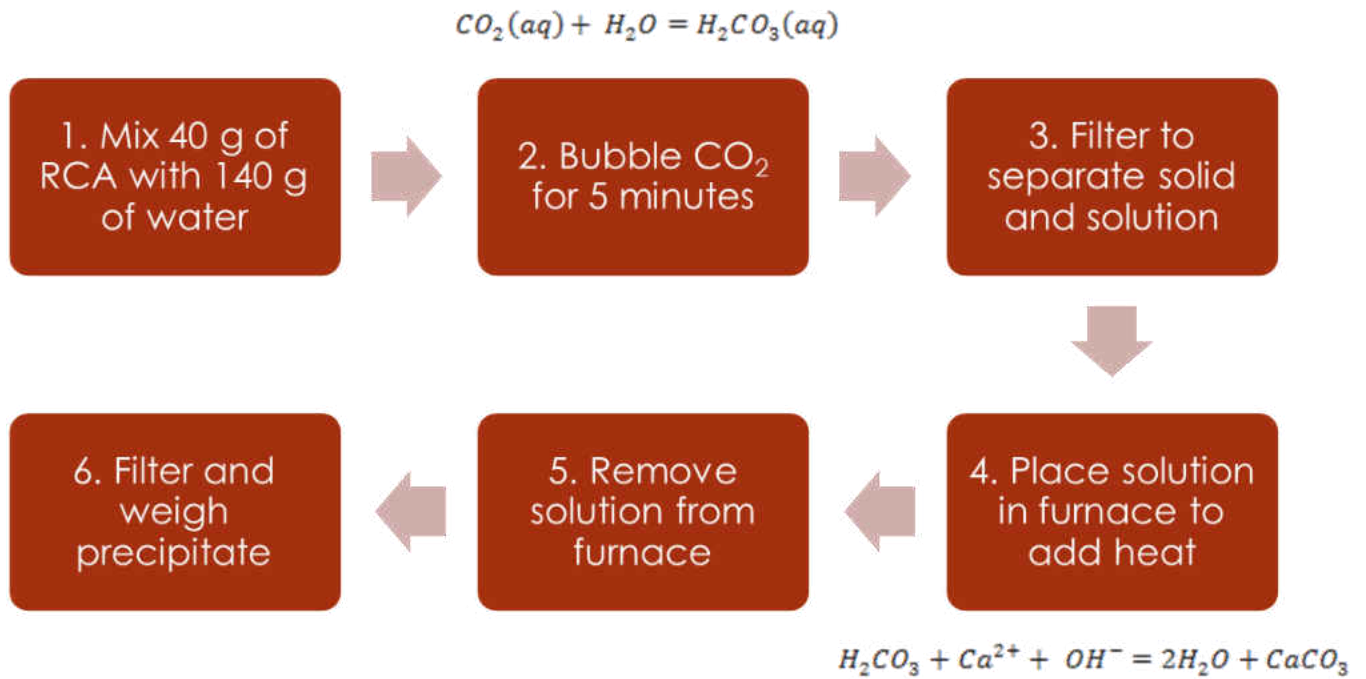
$CO_2(aq) + H_2O = H_2CO_3(aq)$

1. Mix 40 g of RCA with 140 g of water

2. Bubble $CO_2$ for 5 minutes

3. Filter to separate solid and solution

4. Place solution in furnace to add heat

5. Remove solution from furnace

6. Filter and weigh precipitate

$H_2CO_3 + Ca^{2+} + OH^- = 2H_2O + CaCO_3$